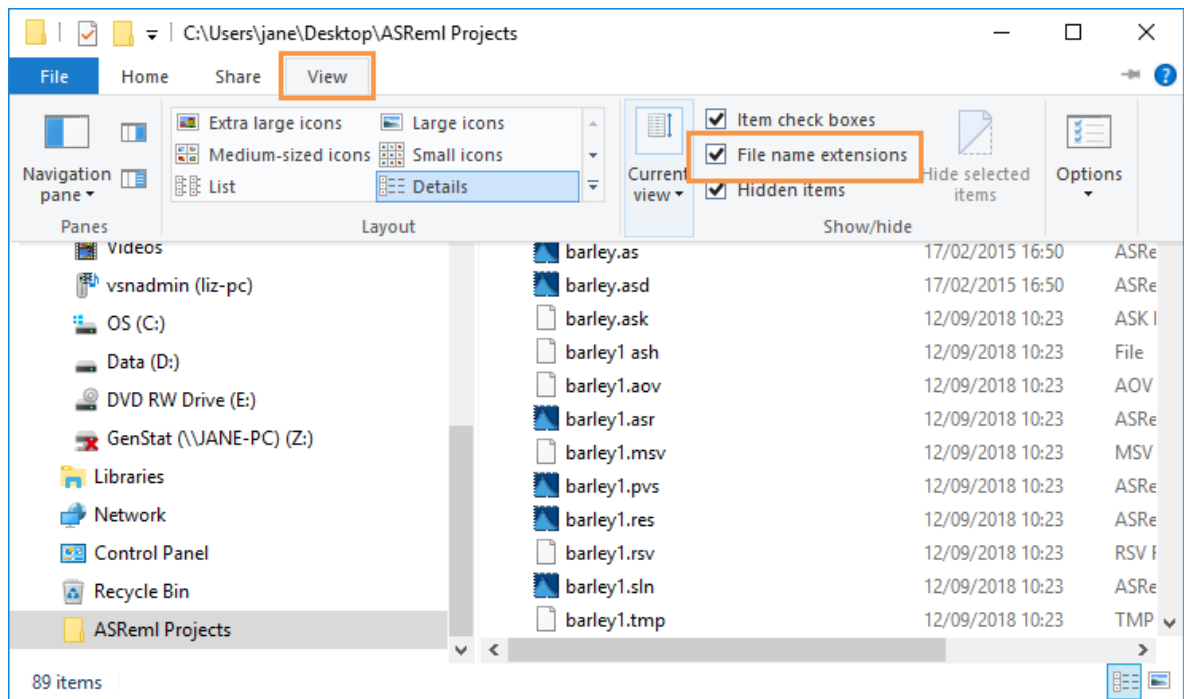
C:\Users\jane\Desktop\ASReml Projects

File Home Share View

Navigation pane

Panes

Extra large icons
Large icons
Medium-sized icons
Small icons
List
Details

Layout

Current view

Item check boxes
File name extensions
Hidden items

Hide selected items

Show/hide

Options

Videos
vsnadmin (liz-pc)
OS (C:)
Data (D:)
DVD RW Drive (E:)
GenStat (\\JANE-PC) (Z:)
Libraries
Network
Control Panel
Recycle Bin
ASReml Projects

| | | |
|---|---|---|
| barley.as | 17/02/2015 16:50 | ASRe |
| barley.asd | 17/02/2015 16:50 | ASRe |
| barley.ask | 12/09/2018 10:23 | ASK I |
| barley1 ash | 12/09/2018 10:23 | File |
| barley1.aov | 12/09/2018 10:23 | AOV |
| barley1.asr | 12/09/2018 10:23 | ASRe |
| barley1.msv | 12/09/2018 10:23 | MSV |
| barley1.pvs | 12/09/2018 10:23 | ASRe |
| barley1.res | 12/09/2018 10:23 | ASRe |
| barley1.rsv | 12/09/2018 10:23 | RSV F |
| barley1.sln | 12/09/2018 10:23 | ASRe |
| barley1.tmp | 12/09/2018 10:23 | TMP |

89 items